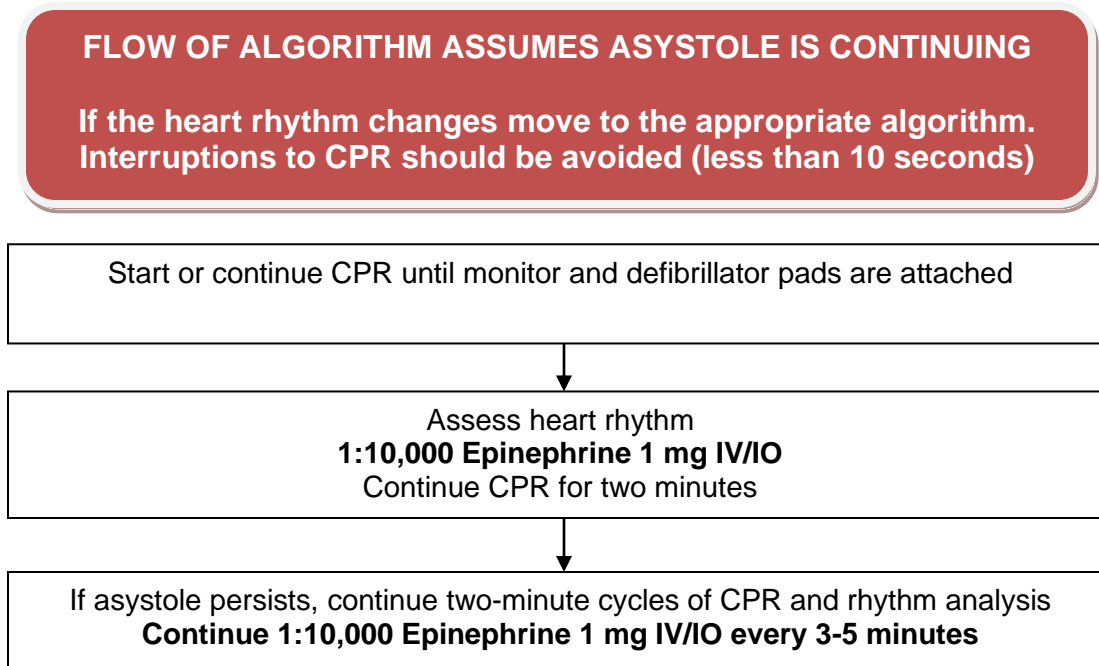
FLOW OF ALGORITHM ASSUMES ASYSTOLE IS CONTINUING

If the heart rhythm changes move to the appropriate algorithm. Interruptions to CPR should be avoided (less than 10 seconds)

Start or continue CPR until monitor and defibrillator pads are attached

Assess heart rhythm
1:10,000 Epinephrine 1 mg IV/IO
Continue CPR for two minutes

If asystole persists, continue two-minute cycles of CPR and rhythm analysis
Continue 1:10,000 Epinephrine 1 mg IV/IO every 3-5 minutes